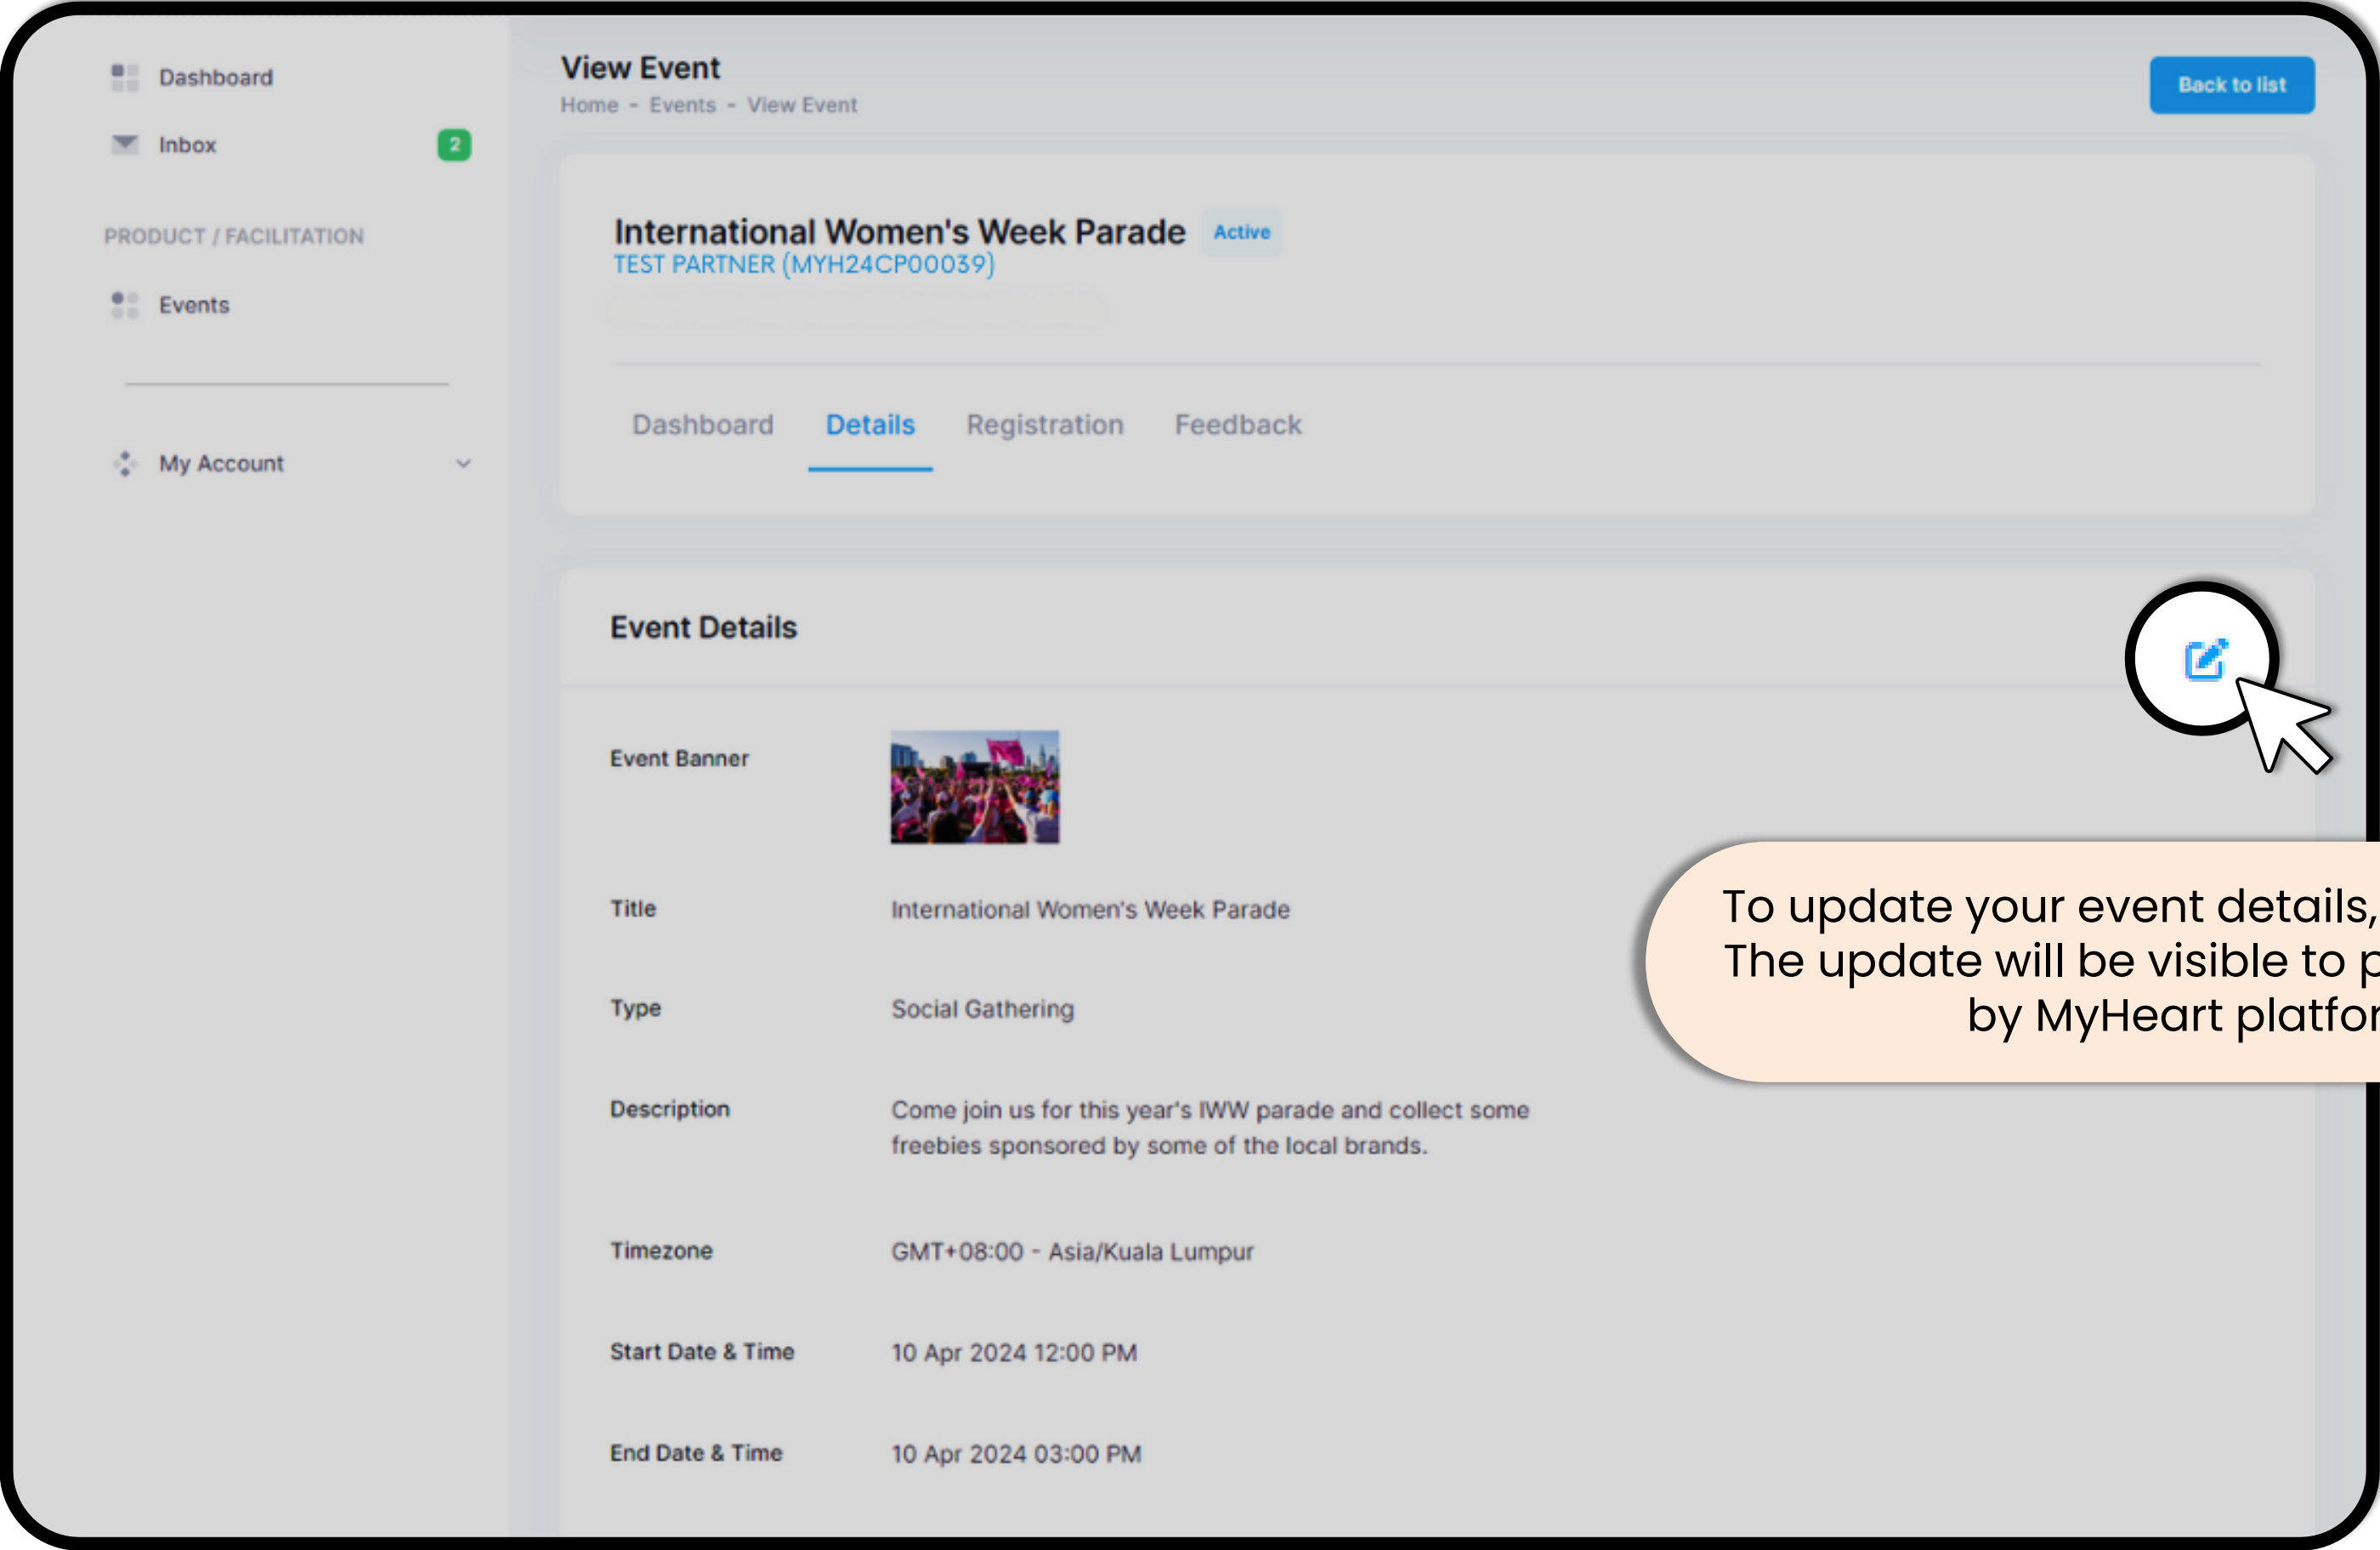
Dashboard

Inbox 2

PRODUCT / FACILITATION

Events

My Account

View Event

Home - Events - View Event

Back to list

International Women's Week Parade Active

TEST PARTNER (MYH24CP00039)

Dashboard Details Registration Feedback

Event Details

Event Banner

Title International Women's Week Parade

Type Social Gathering

Description Come join us for this year's IWW parade and collect some freebies sponsored by some of the local brands.

Timezone GMT+08:00 - Asia/Kuala Lumpur

Start Date & Time 10 Apr 2024 12:00 PM

End Date & Time 10 Apr 2024 03:00 PM

To update your event details, The update will be visible to p by MyHeart platfor